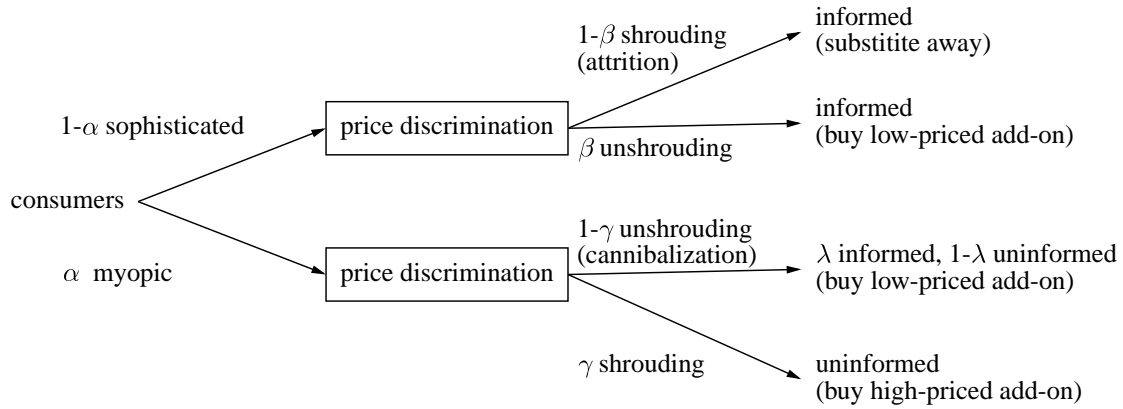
1-$\alpha$ sophisticated

consumers

$\alpha$ myopic

price discrimination

price discrimination

1-$\beta$ shrouding
(attrition)

$\beta$ unshrouding

informed
(substitite away)

informed
(buy low-priced add-on)

1-$\gamma$ unshrouding
(cannibalization)

$\gamma$ shrouding

$\lambda$ informed, 1-$\lambda$ uninformed
(buy low-priced add-on)

uninformed
(buy high-priced add-on)